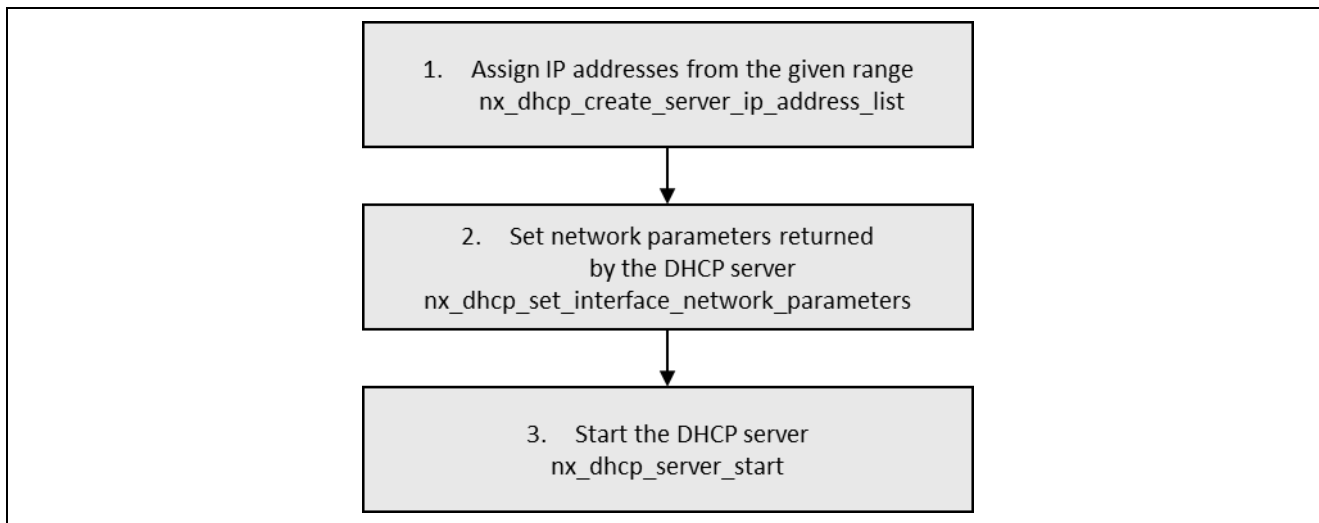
1. Assign IP addresses from the given range
nx_dhcp_create_server_ip_address_list

2. Set network parameters returned by the DHCP server
nx_dhcp_set_interface_network_parameters

3. Start the DHCP server
nx_dhcp_server_start